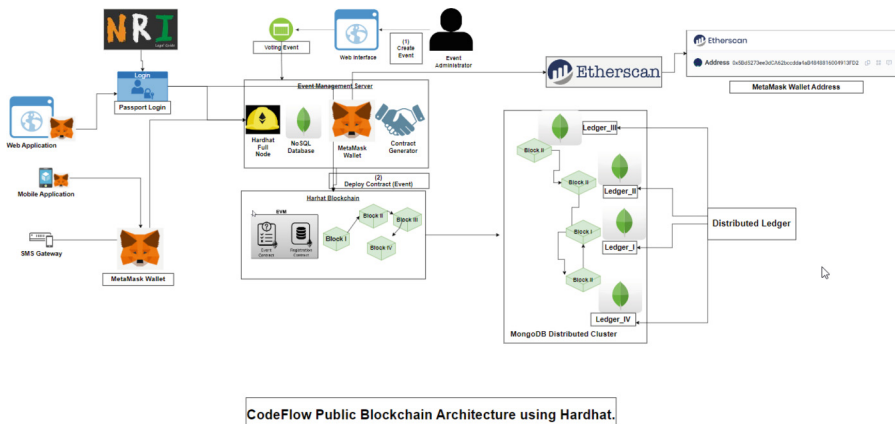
NRI
Legal Guide

Login
Passport Login

Web Application

Mobile Application

SMS Gateway

MetaMask Wallet

Voting Event

Web Interface

(1)
Create
Event

Event
Administrator

Event Management Server

Hardhat
Full
Node

NoSQL
Database

MetaMask
Wallet

Contract
Generator

(2)
Deploy Contract (Event)

Harhat Blockchain

EVM

Event
Contract

Registration
Contract

Block I

Block II

Block III

Block IV

Etherscan

Etherscan

Address 0x5Bd5270ee3dCA62bccdda4a8484816004913fD2

MetaMask Wallet Address

Ledger_III

Block II

Block II

Ledger_II

Block I

Ledger_I

Block II

Ledger_IV

MongoDB Distributed Cluster

Distributed Ledger

CodeFlow Public Blockchain Architecture using Hardhat.